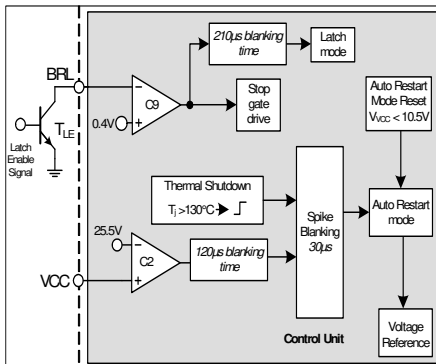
210μs blanking time

Latch mode

BRL

C9

0.4V

Stop gate drive

Latch Enable Signal

$T_{LE}$

Auto Restart Mode Reset $V_{VCC}$ < 10.5V

Thermal Shutdown

$T_j$ >130°C

Spike Blanking 30μs

Auto Restart mode

25.5V

C2

120μs blanking time

VCC

Control Unit

Voltage Reference